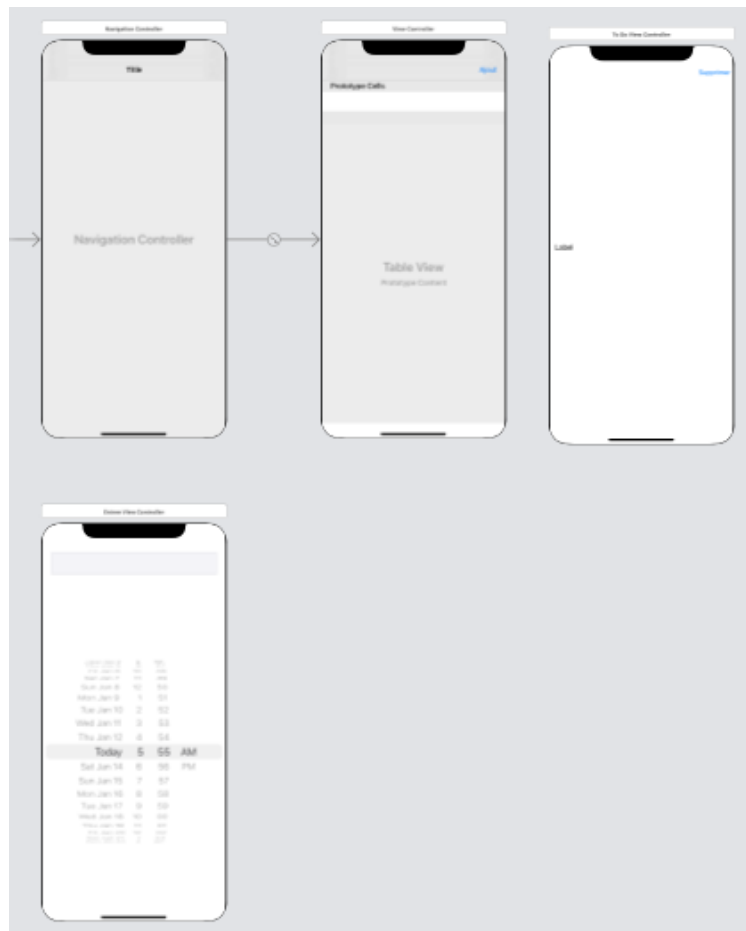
Navigation Controller

Title

Navigation Controller

View Controller

Ajout

Prototype Cells

Table View

Prototype Content

To Do View Controller

Supprimer

Label

Enter View Controller

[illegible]

Sun Jan 8 10 50

Mon Jan 9 1 51

Tue Jan 10 2 52

Wed Jan 11 3 53

Thu Jan 12 4 54

Today 5 55 AM

Sat Jan 14 6 56 PM

Sun Jan 15 7 57

Mon Jan 16 8 58

Tue Jan 17 9 59

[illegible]